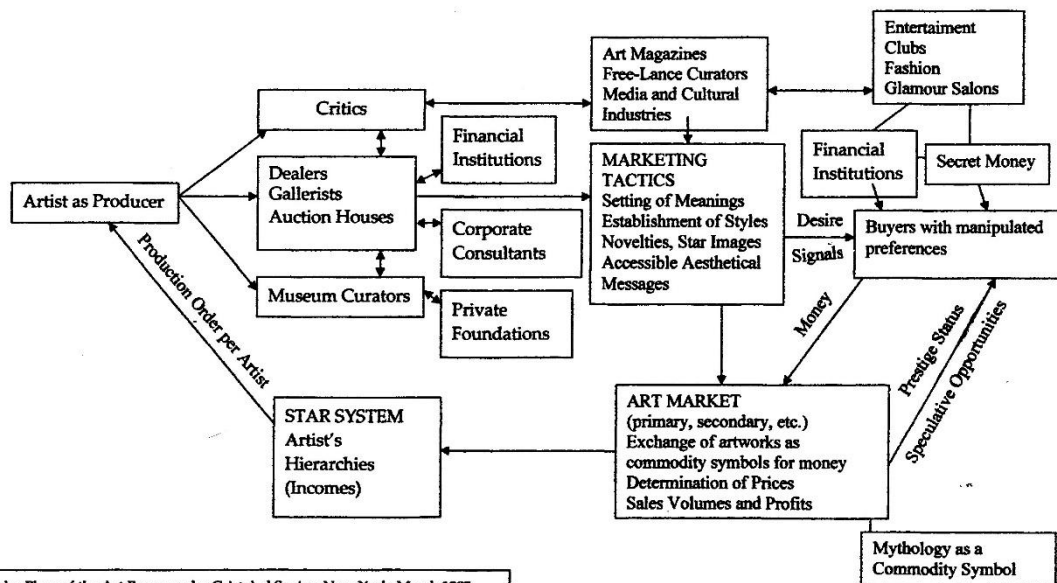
Artist as Producer

Critics

Dealers
Gallerists
Auction Houses

Museum Curators

Financial Institutions

Corporate Consultants

Private Foundations

Art Magazines
Free-Lance Curators
Media and Cultural Industries

Entertaiment
Clubs
Fashion
Glamour Salons

Financial Institutions

Secret Money

MARKETING TACTICS
Setting of Meanings
Establishment of Styles
Novelties, Star Images
Accessible Aesthetical Messages

Desire

Signals

Buyers with manipulated preferences

Money

Prestige Status

Speculative Opportunities

Production Order per Artist

STAR SYSTEM
Artist's Hierarchies
(Incomes)

ART MARKET
(primary, secondary, etc.)
Exchange of artworks as commodity symbols for money
Determination of Prices
Sales Volumes and Profits

Mythology as a Commodity Symbol

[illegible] Flows of the Art Economy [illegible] Cristobal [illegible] New York, March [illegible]